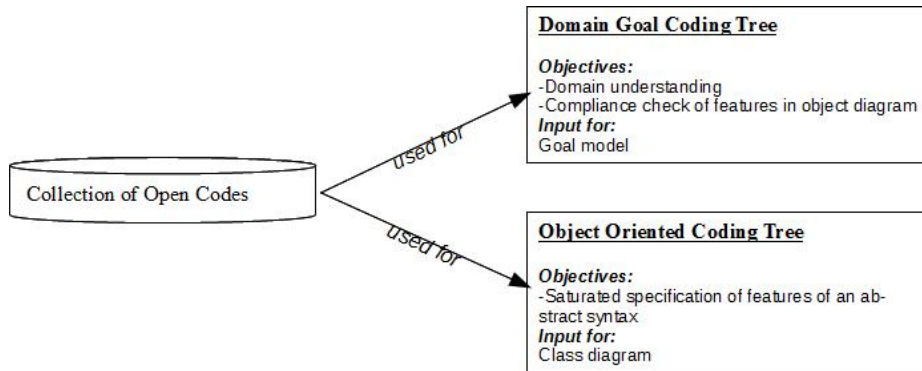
Collection of Open Codes

used for

used for

Domain Goal Coding Tree

Objectives:
-Domain understanding
-Compliance check of features in object diagram
Input for:
Goal model

Object Oriented Coding Tree

Objectives:
-Saturated specification of features of an abstract syntax
Input for:
Class diagram